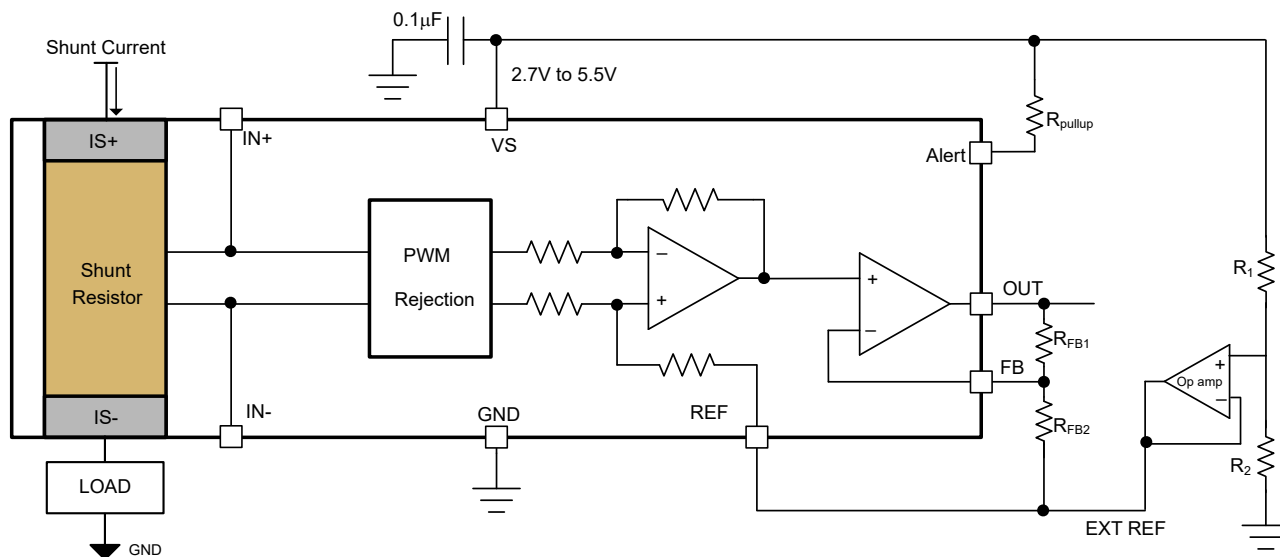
Shunt Current

0.1μF

2.7V to 5.5V

IS+

IN+

VS

$R_{pullup}$

Alert

Shunt Resistor

PWM Rejection

−

+

+

−

OUT

FB

$R_{FB1}$

$R_{FB2}$

$R_1$

$R_2$

Op amp

+

−

IS-

IN-

GND

REF

LOAD

EXT REF

GND